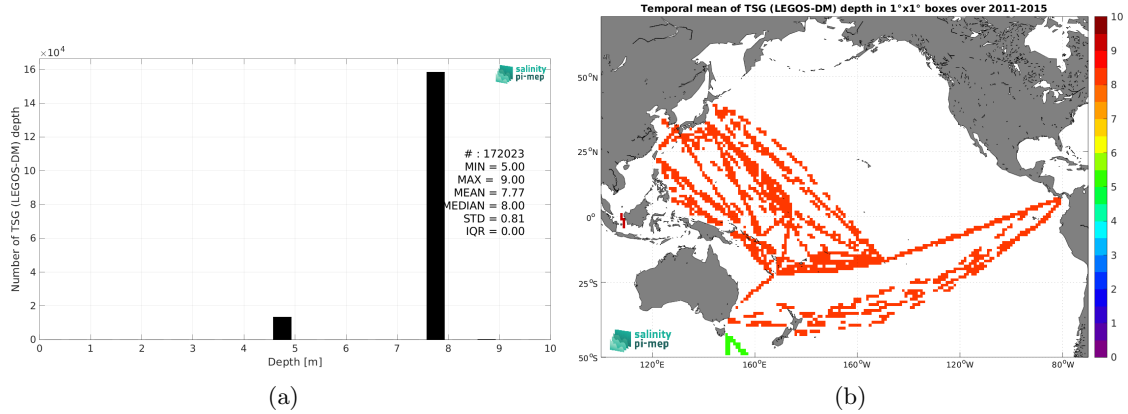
$\times 10^4$
16
14
12
10
8
6
4
2
0
Number of TSG (LEGOS-DM) depth
salinity pi-mep
# : 172023
MIN = 5.00
MAX = 9.00
MEAN = 7.77
MEDIAN = 8.00
STD = 0.81
IQR = 0.00
0 1 2 3 4 5 6 7 8 9 10
Depth [m]

(a)

Temporal mean of TSG (LEGOS-DM) depth in 1°x1° boxes over 2011-2015
50°N
25°N
0°
25°S
50°S
120°E 160°E 160°W 120°W 80°W
salinity pi-mep
10
9
8
7
6
5
4
3
2
1
0

(b)